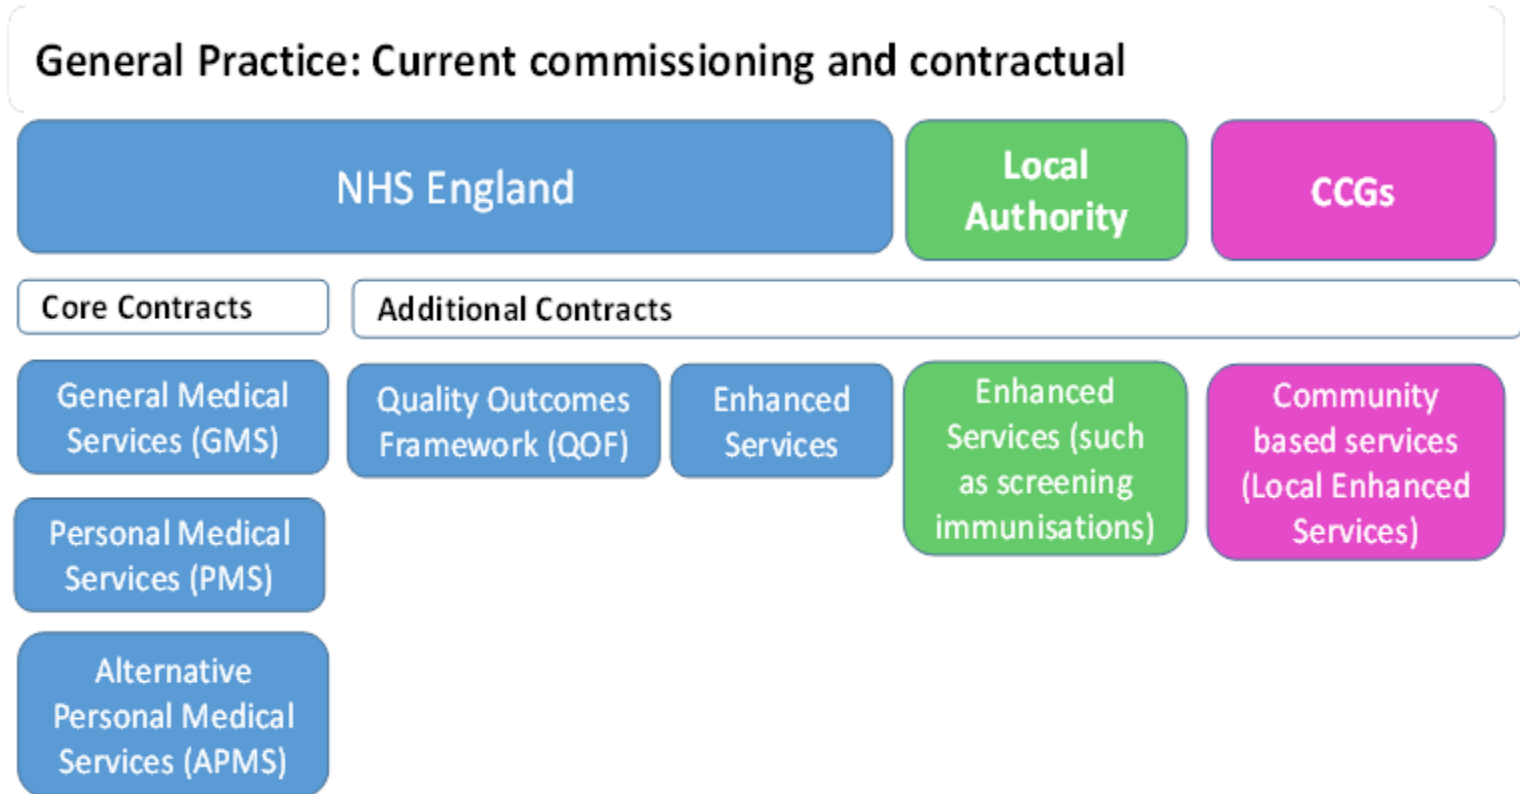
General Practice: Current commissioning and contractual

NHS England

Local Authority

CCGs

Core Contracts

Additional Contracts

General Medical Services (GMS)

Personal Medical Services (PMS)

Alternative Personal Medical Services (APMS)

Quality Outcomes Framework (QOF)

Enhanced Services

Enhanced Services (such as screening immunisations)

Community based services (Local Enhanced Services)